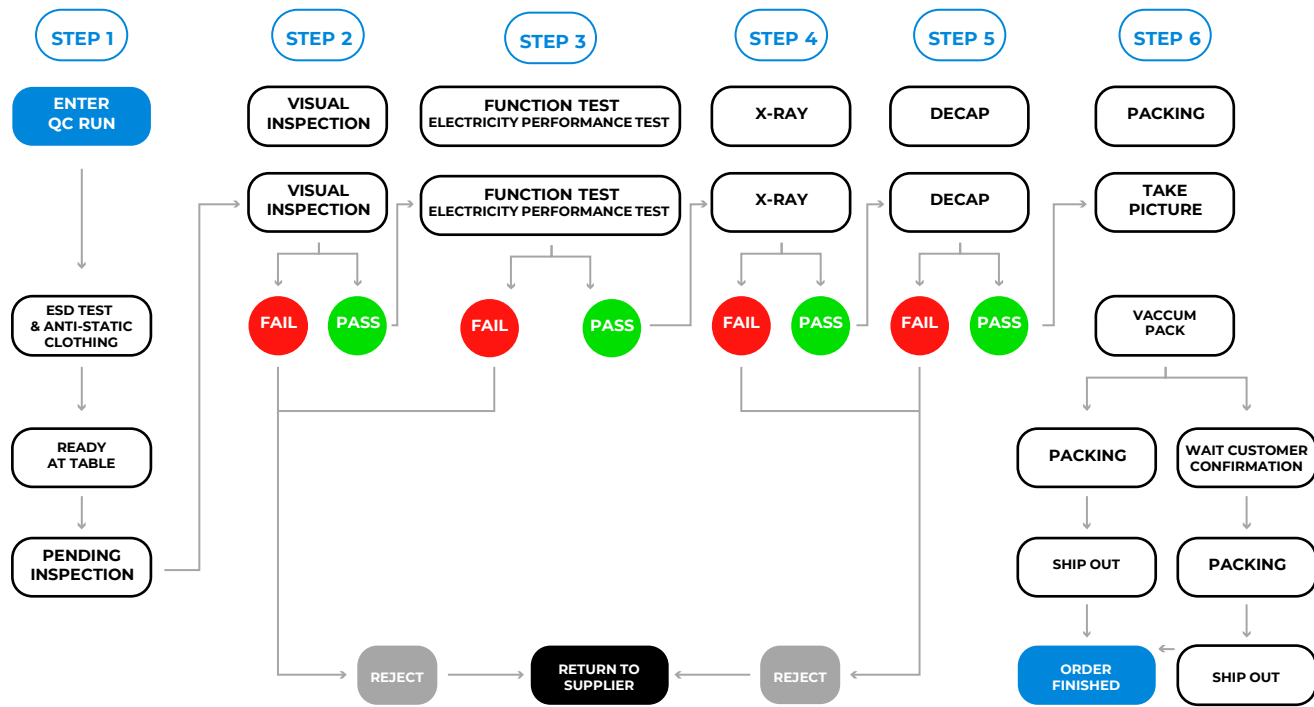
STEP 1

ENTER QC RUN

ESD TEST & ANTI-STATIC CLOTHING

READY AT TABLE

PENDING INSPECTION

STEP 2

VISUAL INSPECTION

VISUAL INSPECTION

FAIL

PASS

STEP 3

FUNCTION TEST
ELECTRICITY PERFORMANCE TEST

FUNCTION TEST
ELECTRICITY PERFORMANCE TEST

FAIL

PASS

STEP 4

X-RAY

X-RAY

FAIL

PASS

STEP 5

DECAP

DECAP

FAIL

PASS

STEP 6

PACKING

TAKE PICTURE

VACCUM PACK

PACKING

WAIT CUSTOMER CONFIRMATION

SHIP OUT

PACKING

ORDER FINISHED

SHIP OUT

REJECT

RETURN TO SUPPLIER

REJECT